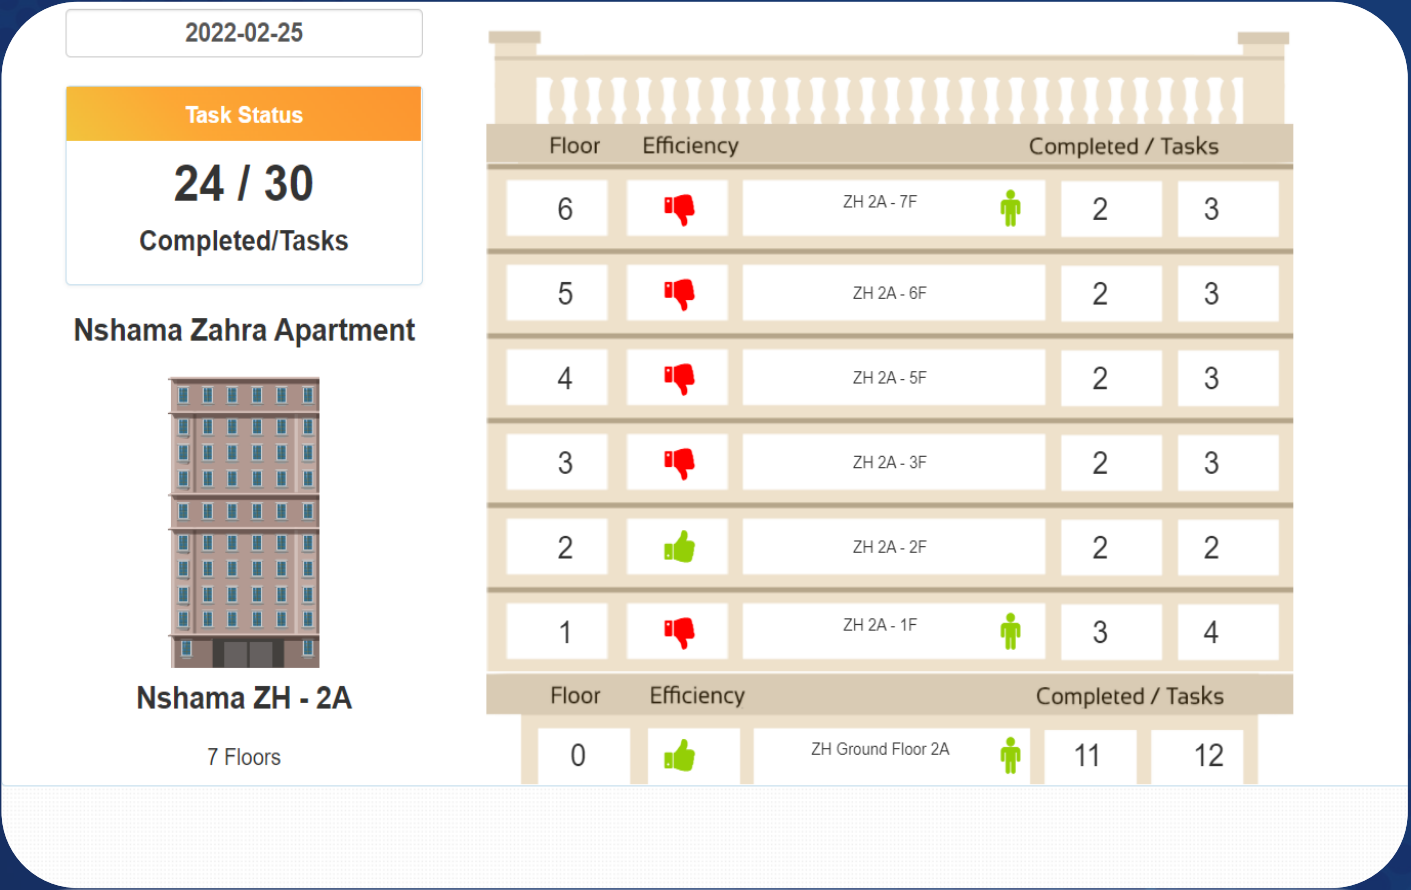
2022-02-25

Task Status

24 / 30

Completed/Tasks

Nshama Zahra Apartment

Nshama ZH - 2A

7 Floors

| Floor | Efficiency | | Completed / Tasks | |
|---|---|---|---|---|
| 6 | | ZH 2A - 7F | 2 | 3 |
| 5 | | ZH 2A - 6F | 2 | 3 |
| 4 | | ZH 2A - 5F | 2 | 3 |
| 3 | | ZH 2A - 3F | 2 | 3 |
| 2 | | ZH 2A - 2F | 2 | 2 |
| 1 | | ZH 2A - 1F | 3 | 4 |

| Floor | Efficiency | | Completed / Tasks | |
|---|---|---|---|---|
| 0 | | ZH Ground Floor 2A | 11 | 12 |